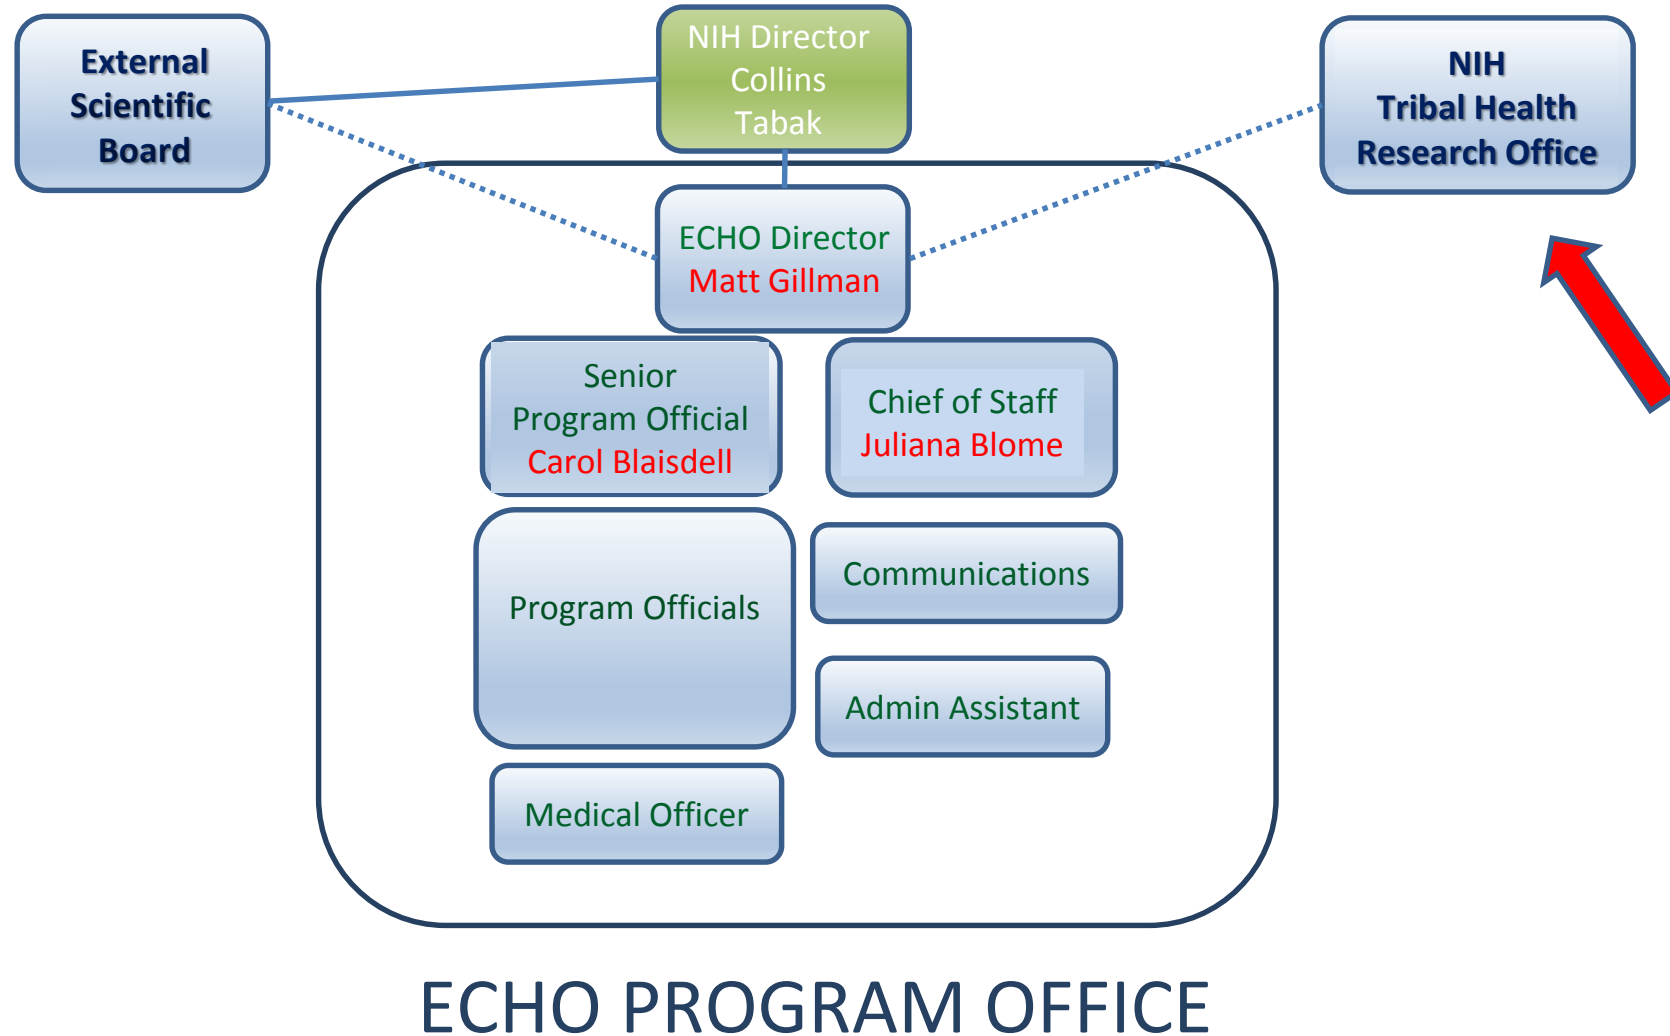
External Scientific Board

NIH Director
Collins
Tabak

NIH
Tribal Health
Research Office

ECHO Director
Matt Gillman

Senior
Program Official
Carol Blaisdell

Chief of Staff
Juliana Blome

Program Officials

Communications

Admin Assistant

Medical Officer

ECHO PROGRAM OFFICE